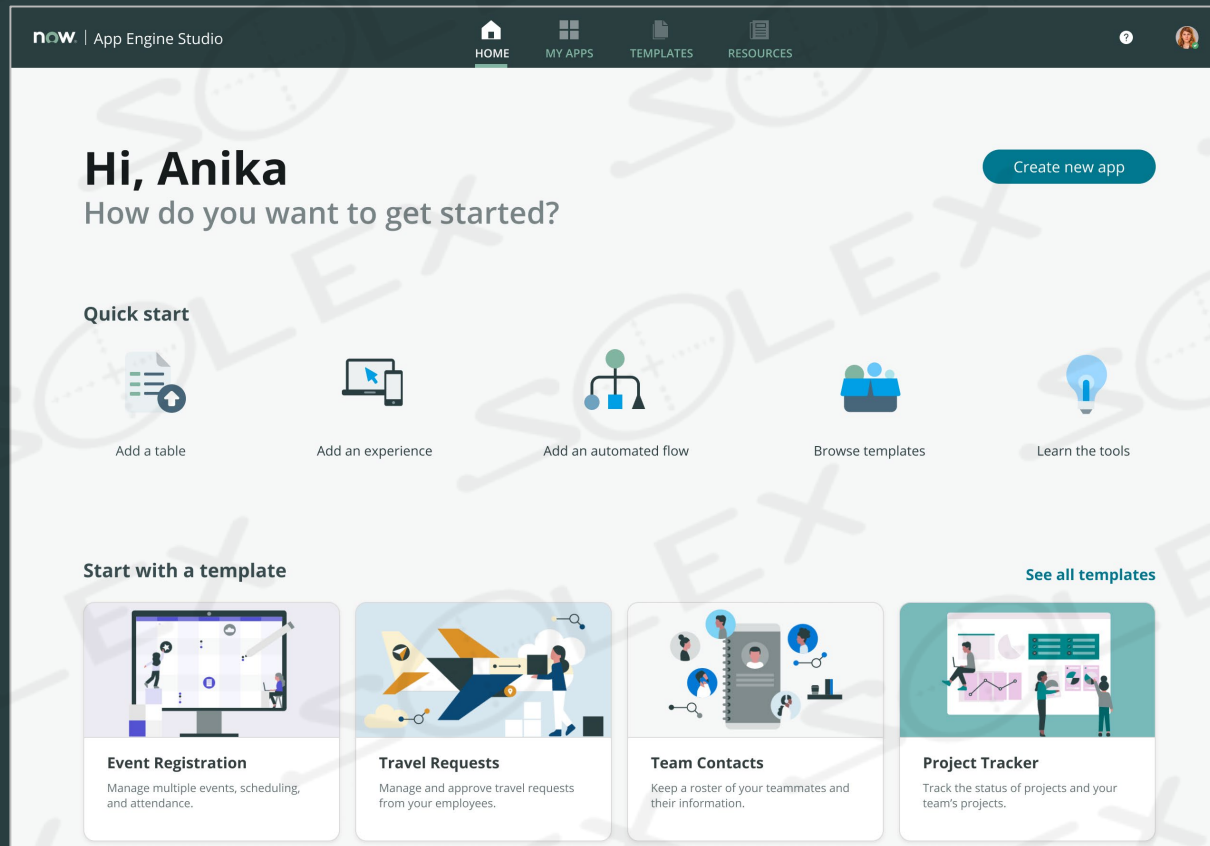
now | App Engine Studio

HOME MY APPS TEMPLATES RESOURCES

?

Hi, Anika
How do you want to get started?

Create new app

Quick start

Add a table

Add an experience

Add an automated flow

Browse templates

Learn the tools

Start with a template

See all templates

Event Registration
Manage multiple events, scheduling, and attendance.

Travel Requests
Manage and approve travel requests from your employees.

Team Contacts
Keep a roster of your teammates and their information.

Project Tracker
Track the status of projects and your team's projects.